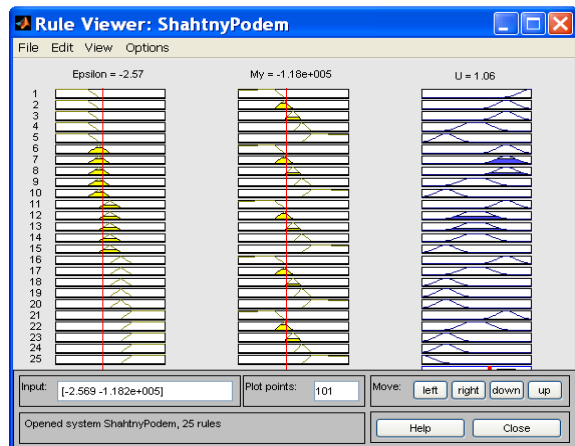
Rule Viewer: ShahtnyPodem

File Edit View Options

Epsilon = -2.57

My = -1.18e+005

U = 1.06

1
2
3
4
5
6
7
8
9
10
11
12
13
14
15
16
17
18
19
20
21
22
23
24
25

Input: [-2.569 -1.182e+005]

Plot points: 101

Move: left right down up

Opened system ShahtnyPodem, 25 rules

Help

Close